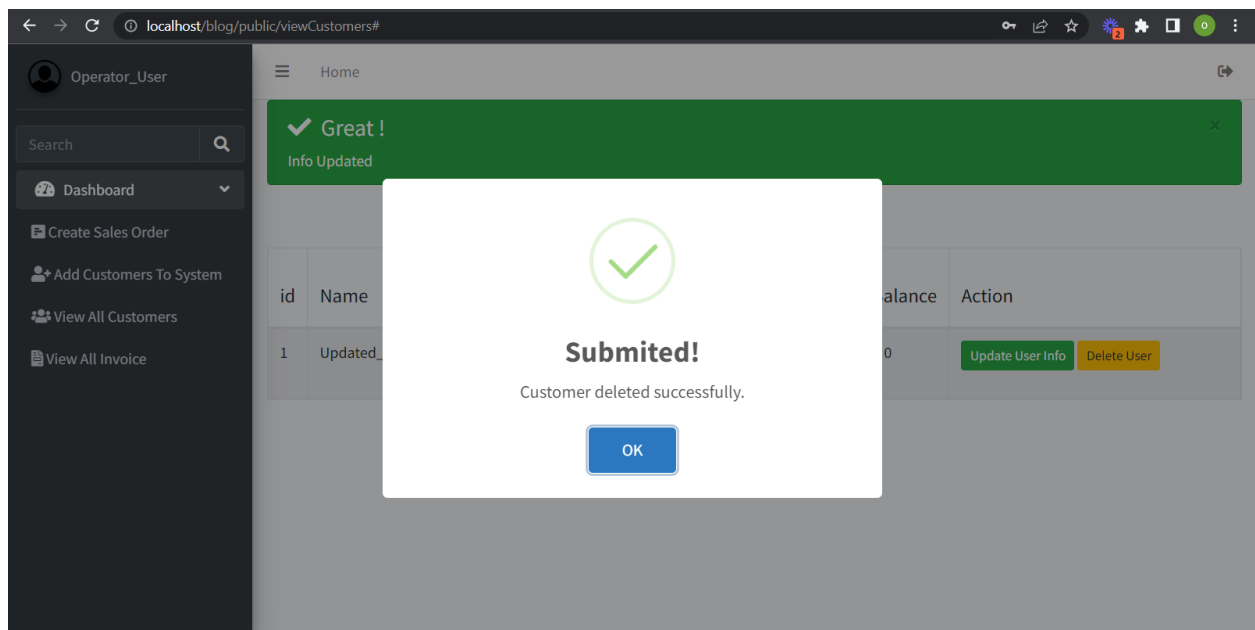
localhost/blog/public/viewCustomers#

Operator_User

Search

Dashboard

Create Sales Order

Add Customers To System

View All Customers

View All Invoice

Home

Great !

Info Updated

×

| id | Name | alance | Action |
|---|---|---|---|
| 1 | Updated_ | 0 | Update User Info Delete User |

Submited!

Customer deleted successfully.

OK